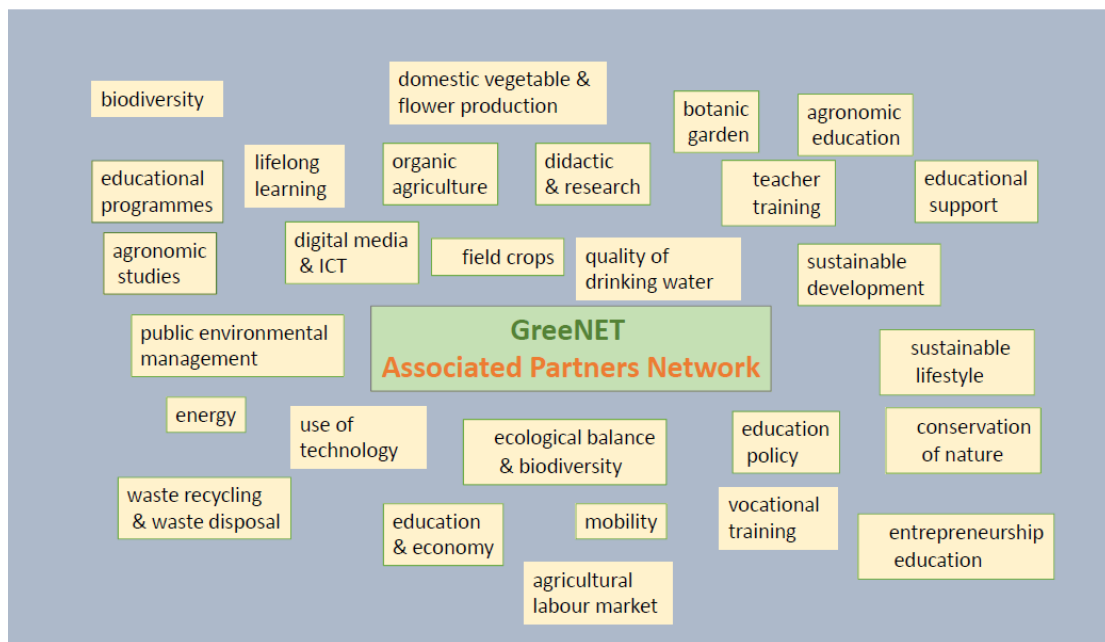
biodiversity

domestic vegetable & flower production

botanic garden

agronomic education

educational programmes

lifelong learning

organic agriculture

didactic & research

teacher training

educational support

agronomic studies

digital media & ICT

field crops

quality of drinking water

sustainable development

public environmental management

GreeNET
Associated Partners Network

sustainable lifestyle

energy

use of technology

ecological balance & biodiversity

education policy

conservation of nature

waste recycling & waste disposal

education & economy

mobility

vocational training

entrepreneurship education

agricultural labour market